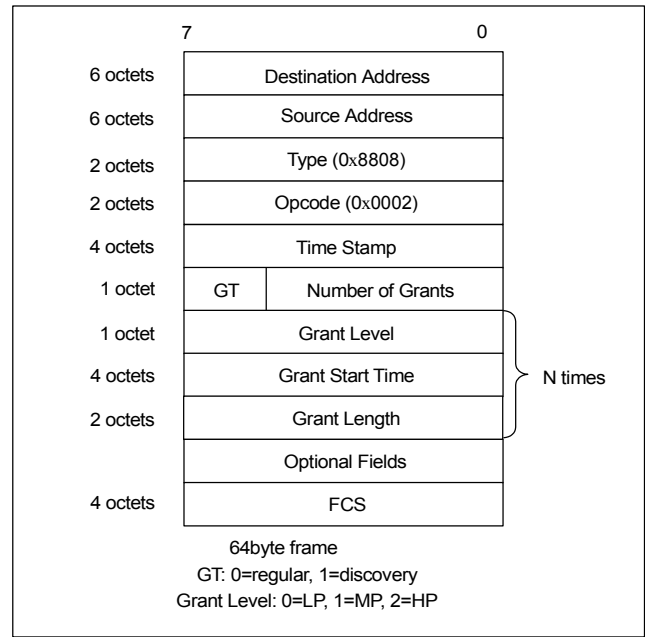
7 0

| | |
|---|---|
| 6 octets | Destination Address |
| 6 octets | Source Address |
| 2 octets | Type (0x8808) |
| 2 octets | Opcode (0x0002) |
| 4 octets | Time Stamp |
| 1 octet | GT | Number of Grants |
| 1 octet | Grant Level |
| 4 octets | Grant Start Time |
| 2 octets | Grant Length |
| | Optional Fields |
| 4 octets | FCS |

N times

64byte frame
GT: 0=regular, 1=discovery
Grant Level: 0=LP, 1=MP, 2=HP